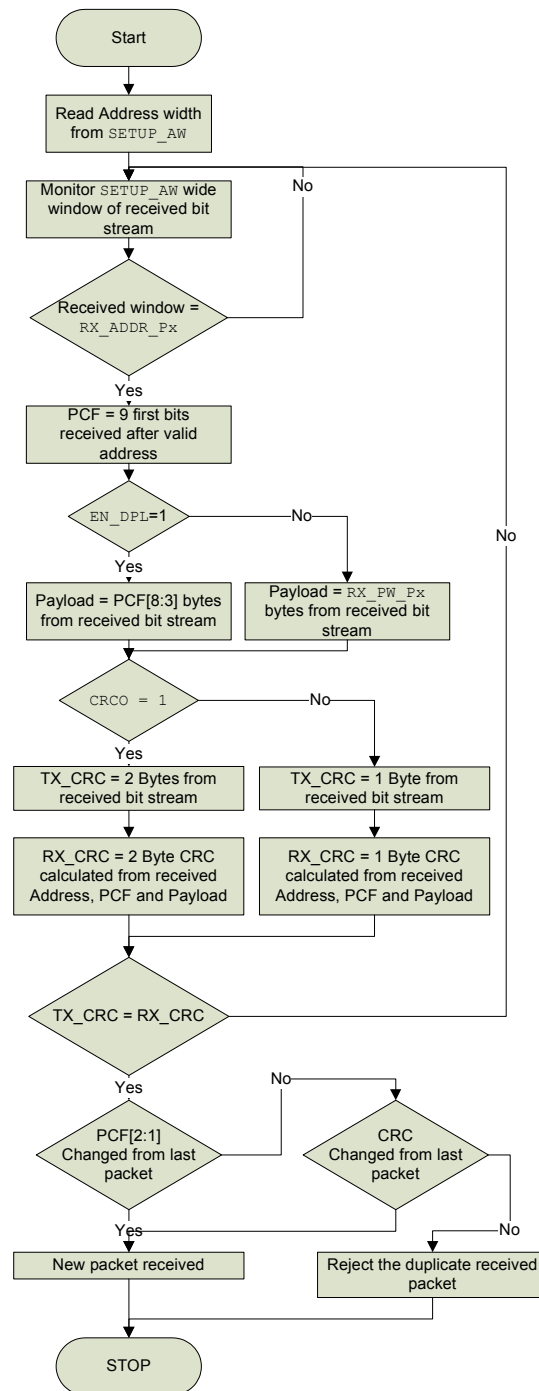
Start

Read Address width from SETUP_AW

Monitor SETUP_AW wide window of received bit stream

No

Received window = RX_ADDR_Px

Yes

PCF = 9 first bits received after valid address

EN_DPL=1

No

No

Yes

Payload = PCF[8:3] bytes from received bit stream

Payload = RX_PW_Px bytes from received bit stream

CRCO = 1

No

Yes

TX_CRC = 2 Bytes from received bit stream

TX_CRC = 1 Byte from received bit stream

RX_CRC = 2 Byte CRC calculated from received Address, PCF and Payload

RX_CRC = 1 Byte CRC calculated from received Address, PCF and Payload

TX_CRC = RX_CRC

Yes

No

PCF[2:1] Changed from last packet

CRC Changed from last packet

No

Yes

New packet received

Reject the duplicate received packet

STOP